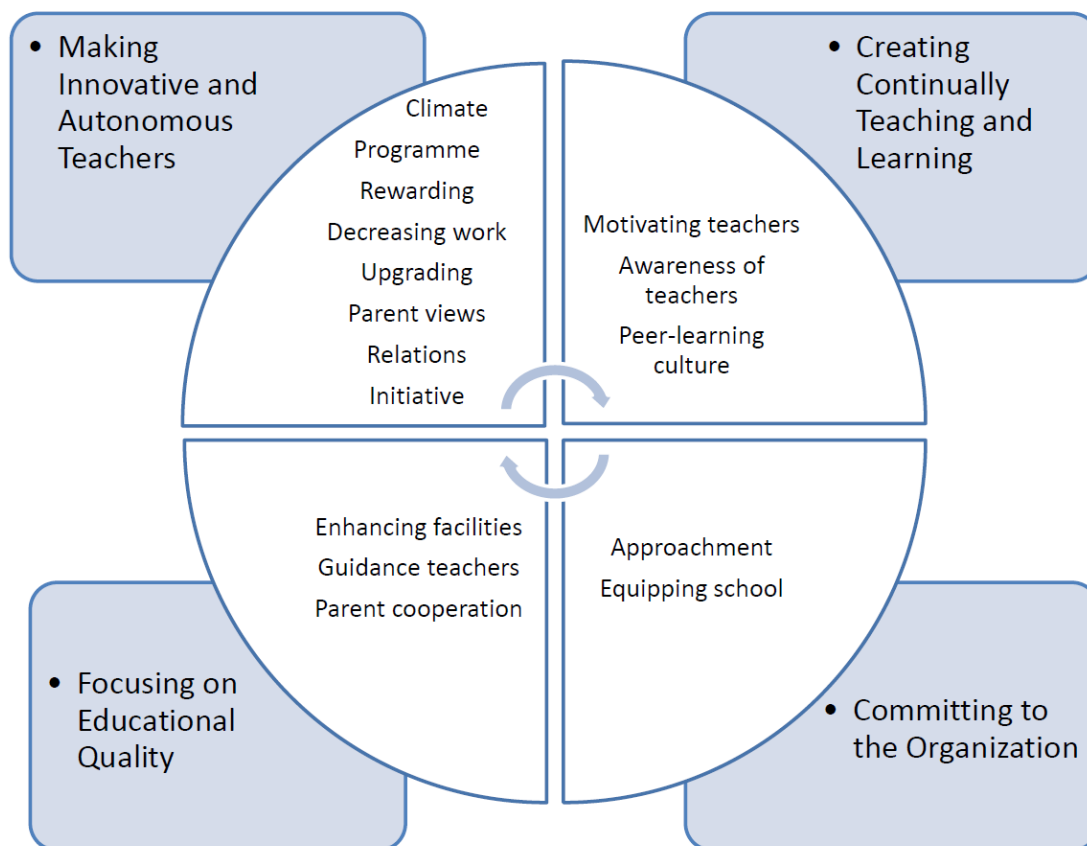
• Making Innovative and Autonomous Teachers

• Creating Continually Teaching and Learning

Climate
Programme
Rewarding
Decreasing work
Upgrading
Parent views
Relations
Initiative

Motivating teachers
Awareness of teachers
Peer-learning culture

Enhancing facilities
Guidance teachers
Parent cooperation

Approachment
Equipping school

• Focusing on Educational Quality

• Committing to the Organization